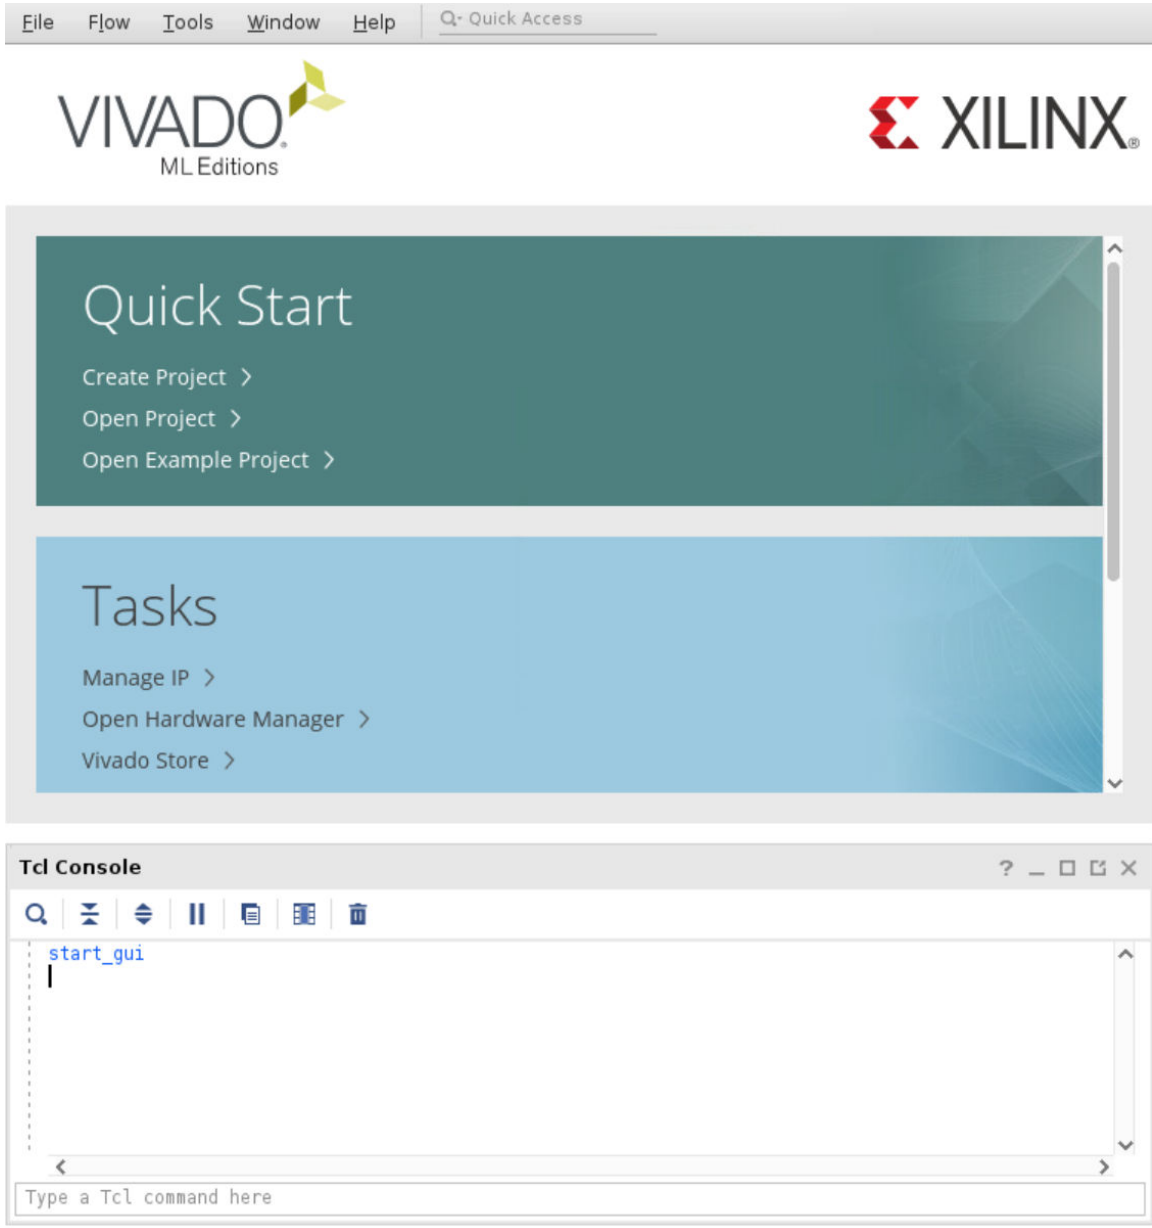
File Flow Tools Window Help
Quick Access

VIVADO
ML Editions

XILINX

Quick Start

Create Project >
Open Project >
Open Example Project >

Tasks

Manage IP >
Open Hardware Manager >
Vivado Store >

Tcl Console

start_gui

Type a Tcl command here